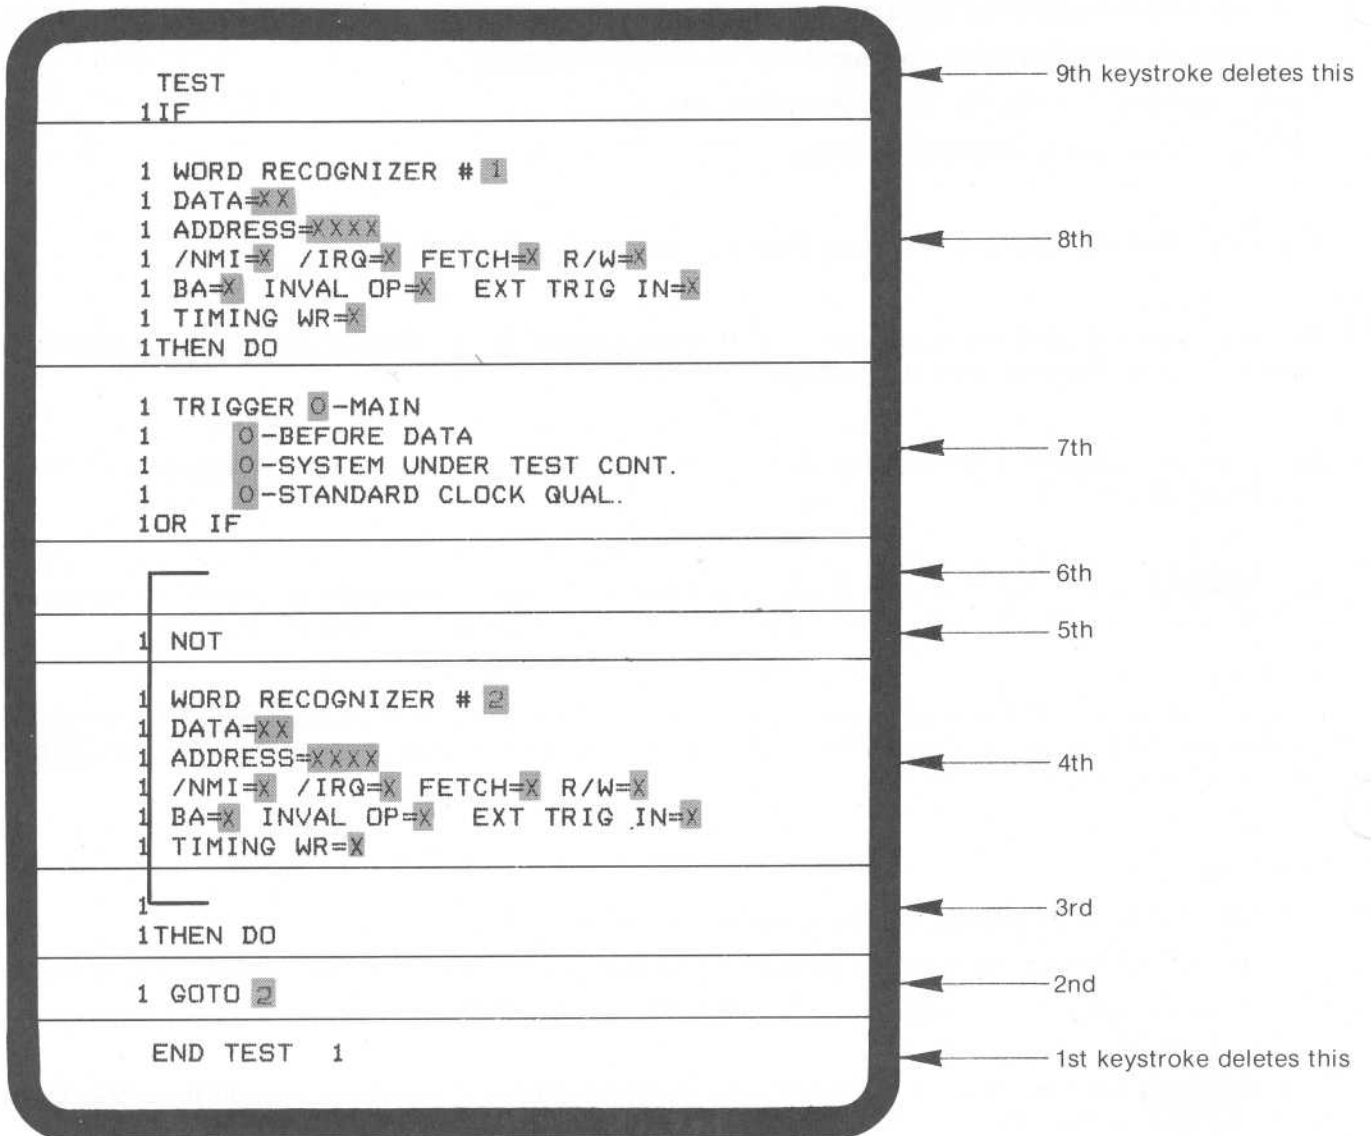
TEST
1IF

1 WORD RECOGNIZER # 1
1 DATA=XX
1 ADDRESS=XXXX
1 /NMI=X /IRQ=X FETCH=X R/W=X
1 BA=X INVAL OP=X EXT TRIG IN=X
1 TIMING WR=X
1THEN DO

1 TRIGGER 0-MAIN
1 0-BEFORE DATA
1 0-SYSTEM UNDER TEST CONT.
1 0-STANDARD CLOCK QUAL.
1OR IF

1 NOT

1 WORD RECOGNIZER # 2
1 DATA=XX
1 ADDRESS=XXXX
1 /NMI=X /IRQ=X FETCH=X R/W=X
1 BA=X INVAL OP=X EXT TRIG IN=X
1 TIMING WR=X

1
1THEN DO

1 GOTO 2

END TEST 1

9th keystroke deletes this
8th
7th
6th
5th
4th
3rd
2nd
1st keystroke deletes this